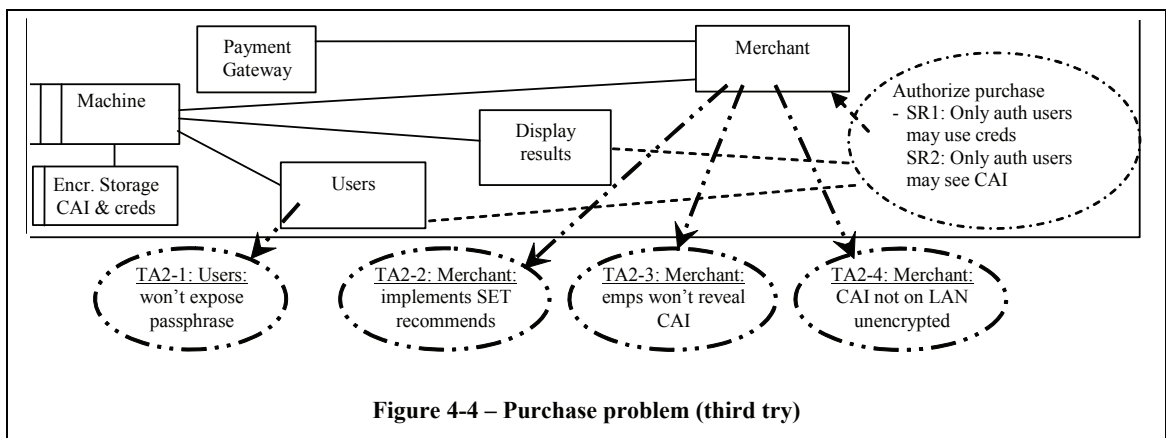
Payment Gateway

Merchant

Machine

Display results

Authorize purchase
- SR1: Only auth users may use creds
SR2: Only auth users may see CAI

Encr. Storage CAI & creds

Users

TA2-1: Users: won't expose passphrase

TA2-2: Merchant: implements SET recommends

TA2-3: Merchant: emps won't reveal CAI

TA2-4: Merchant: CAI not on LAN unencrypted

**Figure 4-4 – Purchase problem (third try)**